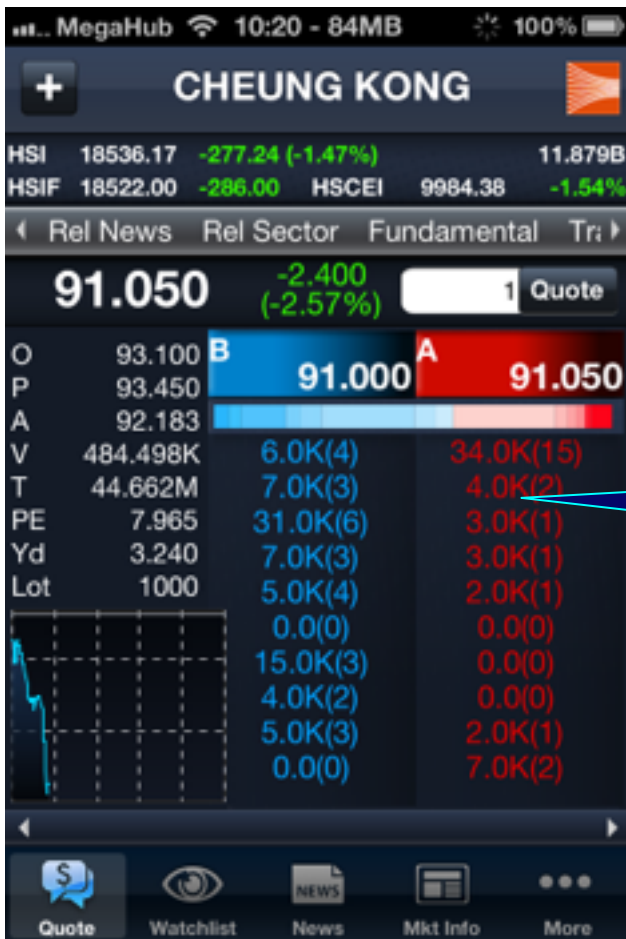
MegaHub 10:20 - 84MB 100%

+ CHEUNG KONG

HSI 18536.17 -277.24 (-1.47%) 11.879B
HSIF 18522.00 -286.00 HSCEI 9984.38 -1.54%

Rel News Rel Sector Fundamental Tr

91.050 -2.400 (-2.57%) 1 Quote

| | | B 91.000 | A 91.050 |
|---|---|---|---|
| O | 93.100 | 6.0K(4) | 34.0K(15) |
| P | 93.450 | 7.0K(3) | 4.0K(2) |
| A | 92.183 | 31.0K(6) | 3.0K(1) |
| V | 484.498K | 7.0K(3) | 3.0K(1) |
| T | 44.662M | 5.0K(4) | 2.0K(1) |
| PE | 7.965 | 0.0(0) | 0.0(0) |
| Yd | 3.240 | 15.0K(3) | 0.0(0) |
| Lot | 1000 | 4.0K(2) | 0.0(0) |
| | | 5.0K(3) | 2.0K(1) |
| | | 0.0(0) | 7.0K(2) |

S
Quote Watchlist NEWS News Mkt Info More